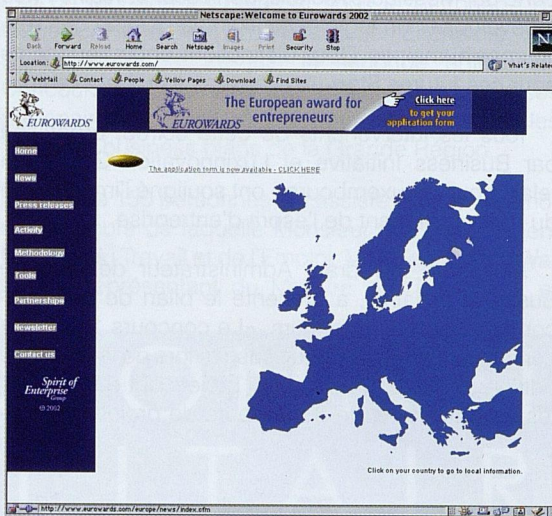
Netscape:Welcome to Eurowards 2002

Back Forward Reload Home Search Netscape Images Print Security Stop

Location: http://www.eurowards.com/

What's Related

WebMail Contact People Yellow Pages Download Find Sites

EUROWARDS

EUROWARDS The European award for entrepreneurs

Click here to get your application form

Home

News

Press releases

Activity

Methodology

Tools

Partnerships

Newsletter

Contact us

Spirit of Enterprise Group

© 2002

The application form is now available - CLICK HERE

Click on your country to go to local information.

http://www.eurowards.com/europe/news/index.cfm